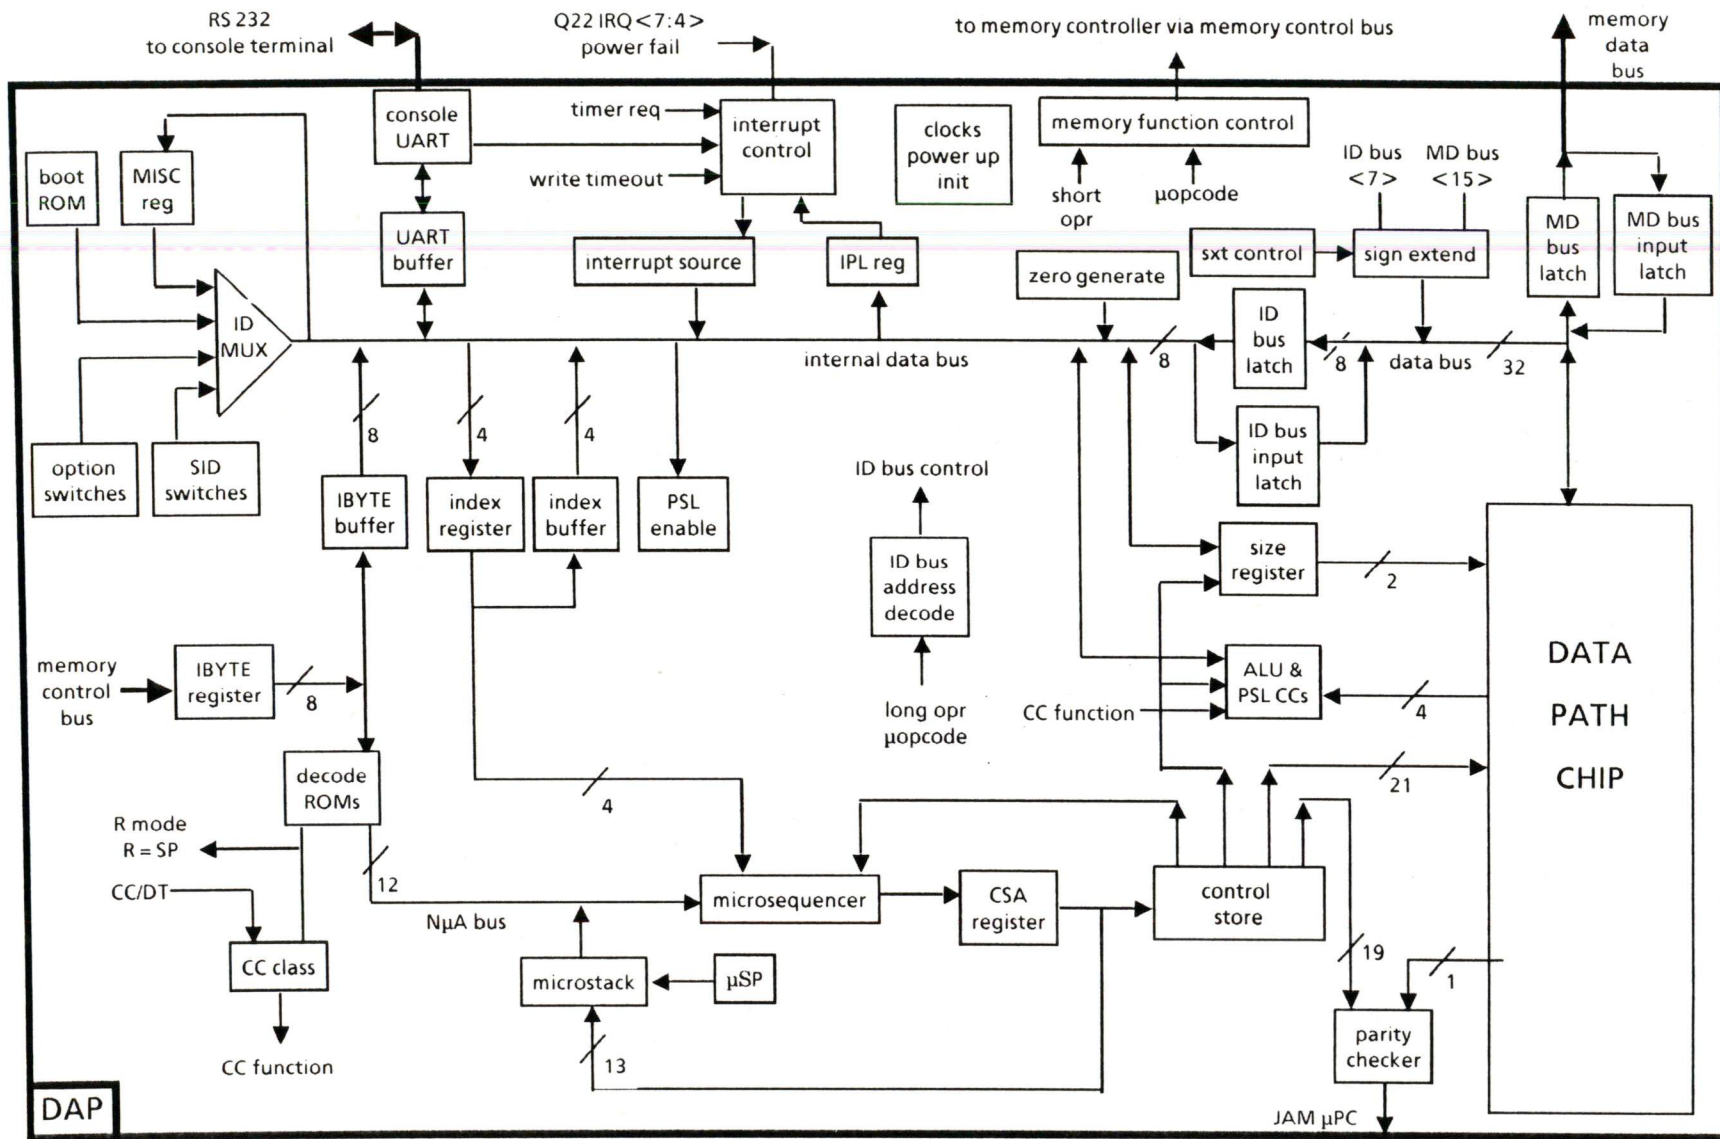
RS 232
to console terminal

Q22 IRQ<7:4>
power fail

to memory controller via memory control bus

memory
data
bus

console
UART

timer req

interrupt
control

clocks
power up
init

memory function control

boot
ROM

MISC
reg

write timeout

short
opr

μopcode

ID bus
<7>

MD bus
<15>

MD
bus
latch

MD bus
input
latch

UART
buffer

interrupt source

IPL reg

zero generate

sxt control

sign extend

ID
MUX

ID
bus
latch

internal data bus

8

8

data bus

32

8

4

4

ID bus
input
latch

option
switches

SID
switches

IBYTE
buffer

index
register

index
buffer

PSL
enable

ID bus control

ID bus
address
decode

size
register

2

DATA
PATH
CHIP

memory
control
bus

IBYTE
register

8

ALU &
PSL CCs

4

long opr
μopcode

CC function

21

4

decode
ROMs

R mode
R = SP

12

CC/DT

microsequencer

CSA
register

control
store

NμA bus

19

1

CC class

microstack

μSP

parity
checker

13

CC function

DAP

JAM μPC